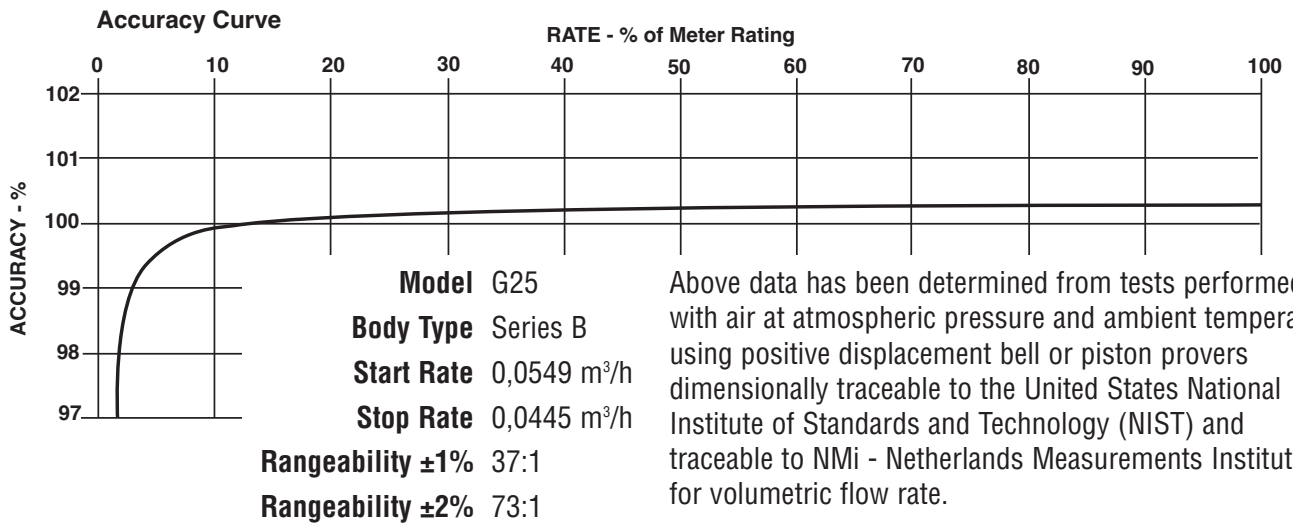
Accuracy Curve

RATE - % of Meter Rating

0 10 20 30 40 50 60 70 80 90 100

ACCURACY - %

102
101
100
99
98
97

| | |
|---|---|
| **Model** | G25 |
| **Body Type** | Series B |
| **Start Rate** | 0,0549 m$^3$/h |
| **Stop Rate** | 0,0445 m$^3$/h |
| **Rangeability ±1%** | 37:1 |
| **Rangeability ±2%** | 73:1 |

Above data has been determined from tests performed with air at atmospheric pressure and ambient tempera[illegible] using positive displacement bell or piston provers dimensionally traceable to the United States National Institute of Standards and Technology (NIST) and traceable to NMi - Netherlands Measurements Institut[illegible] for volumetric flow rate.